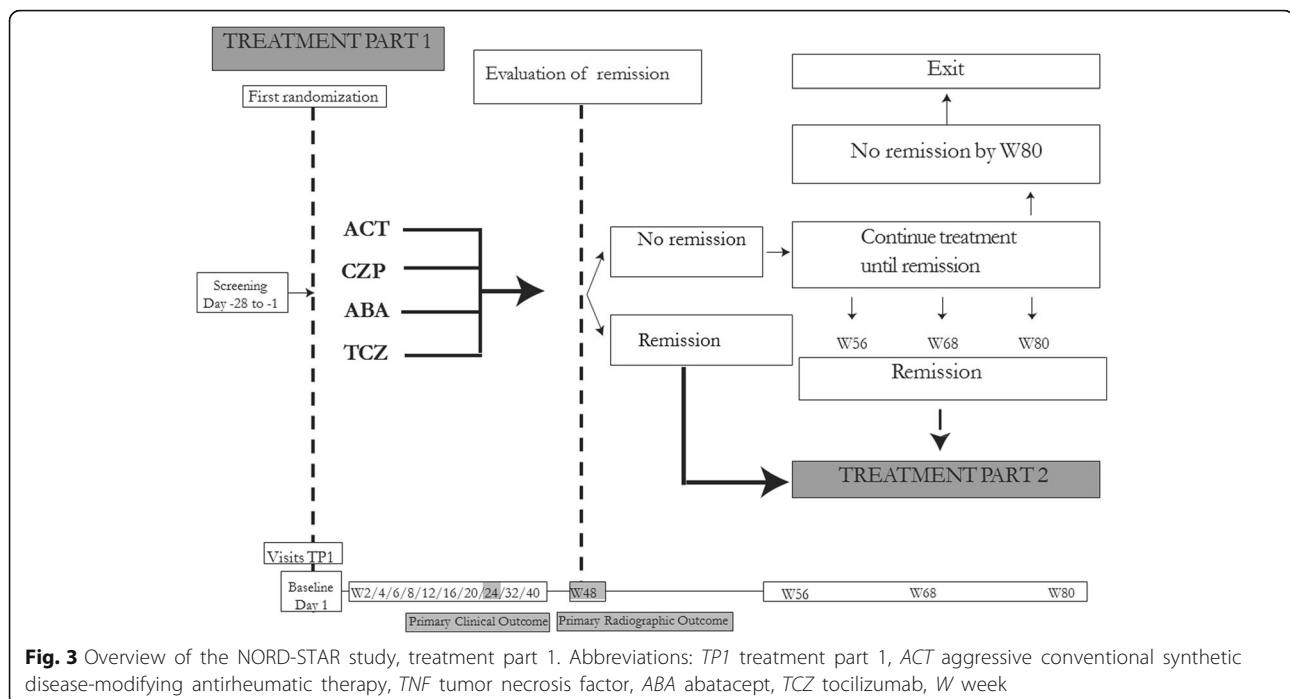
TREATMENT PART 1

First randomization

Evaluation of remission

Exit

No remission by W80

Screening Day -28 to -1

ACT

CZP

ABA

TCZ

No remission

Continue treatment until remission

Remission

W56

W68

W80

Remission

TREATMENT PART 2

Visits TP1

Baseline Day 1

W2/4/6/8/12/16/20/24/32/40

W48

W56

W68

W80

Primary Clinical Outcome

Primary Radiographic Outcome

**Fig. 3** Overview of the NORD-STAR study, treatment part 1. Abbreviations: *TP1* treatment part 1, *ACT* aggressive conventional synthetic disease-modifying antirheumatic therapy, *TNF* tumor necrosis factor, *ABA* abatacept, *TCZ* tocilizumab, *W* week